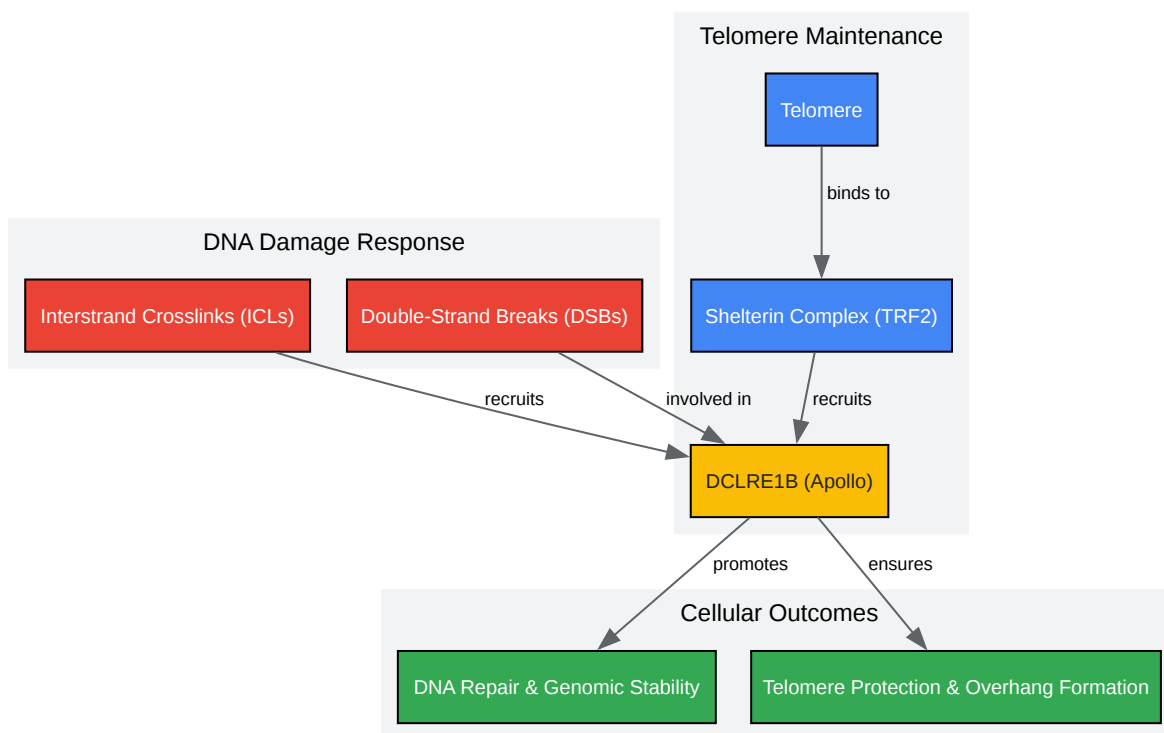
Telomere Maintenance

Telomere

binds to

DNA Damage Response

Interstrand Crosslinks (ICLs)

Double-Strand Breaks (DSBs)

Shelterin Complex (TRF2)

recruits

involved in

recruits

DCLRE1B (Apollo)

promotes

ensures

Cellular Outcomes

DNA Repair & Genomic Stability

Telomere Protection & Overhang Formation